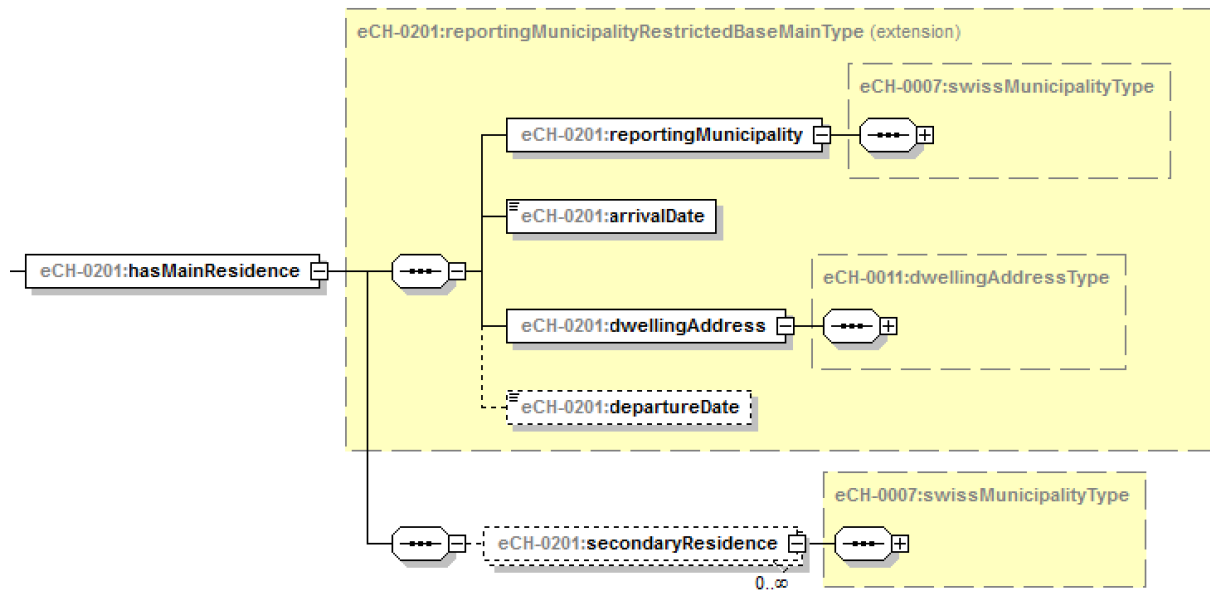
eCH-0201:reportingMunicipalityRestrictedBaseMainType (extension)

eCH-0007:swissMunicipalityType

eCH-0201:reportingMunicipality

eCH-0201:arrivalDate

eCH-0201:hasMainResidence

eCH-0011:dwellingAddressType

eCH-0201:dwellingAddress

eCH-0201:departureDate

eCH-0007:swissMunicipalityType

eCH-0201:secondaryResidence

0..∞